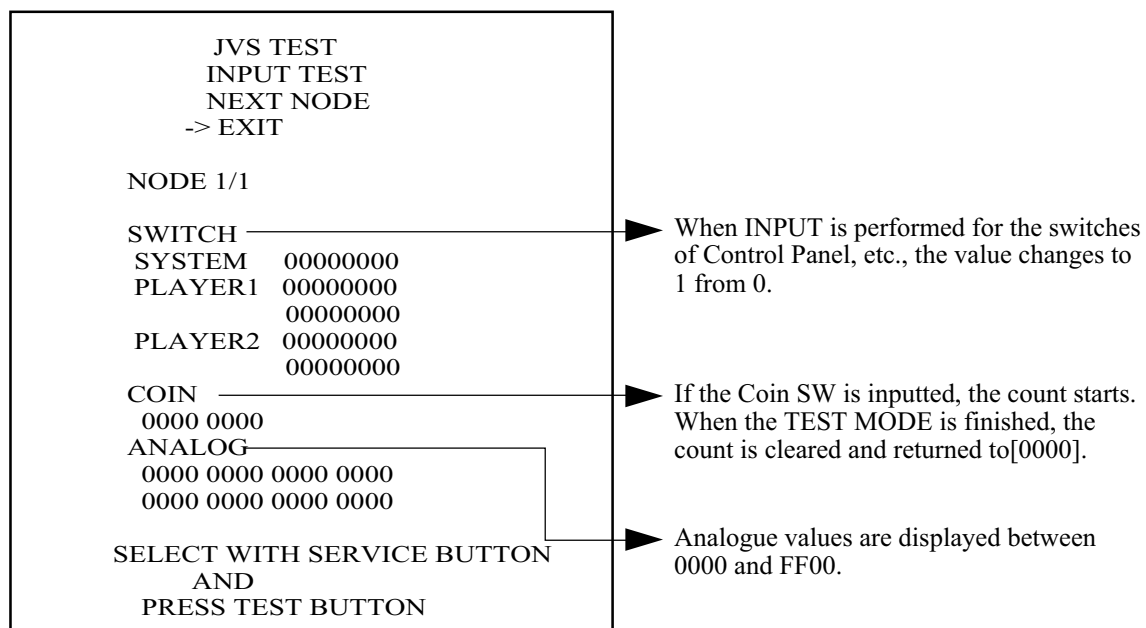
JVS TEST
INPUT TEST
NEXT NODE
-> EXIT

NODE 1/1

SWITCH
SYSTEM 00000000
PLAYER1 00000000
00000000
PLAYER2 00000000
00000000
COIN
0000 0000
ANALOG
0000 0000 0000 0000
0000 0000 0000 0000

SELECT WITH SERVICE BUTTON
AND
PRESS TEST BUTTON

When INPUT is performed for the switches of Control Panel, etc., the value changes to 1 from 0.

If the Coin SW is inputted, the count starts. When the TEST MODE is finished, the count is cleared and returned to[0000].

Analogue values are displayed between 0000 and FF00.